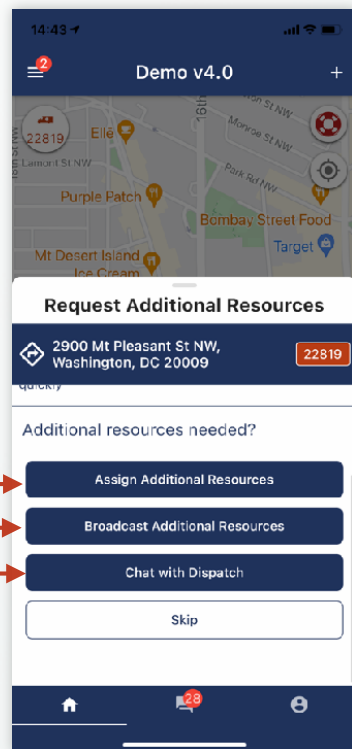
14:43

2

Demo v4.0

+

22819

Ellé

Purple Patch

Bombay Street Food

Target

Mt Desert Island Ice Cream

Lamont St NW

Monroe St NW

Park Rd NW

Irving St NW

16th

Request Additional Resources

2900 Mt Pleasant St NW, Washington, DC 20009

22819

quickly

Additional resources needed?

Assign Additional Resources

Broadcast Additional Resources

Chat with Dispatch

Skip

28